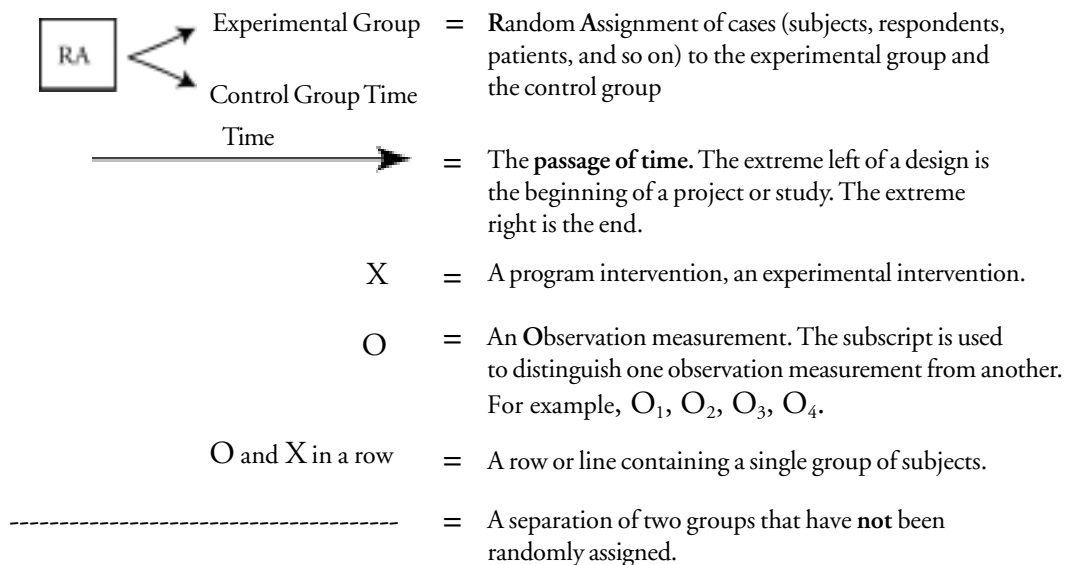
RA

Experimental Group = Random Assignment of cases (subjects, respondents, patients, and so on) to the experimental group and the control group

Control Group Time

Time

= The passage of time. The extreme left of a design is the beginning of a project or study. The extreme right is the end.

X = A program intervention, an experimental intervention.

O = An Observation measurement. The subscript is used to distinguish one observation measurement from another. For example, $O_1$, $O_2$, $O_3$, $O_4$.

O and X in a row = A row or line containing a single group of subjects.

------------------------------------- = A separation of two groups that have not been randomly assigned.